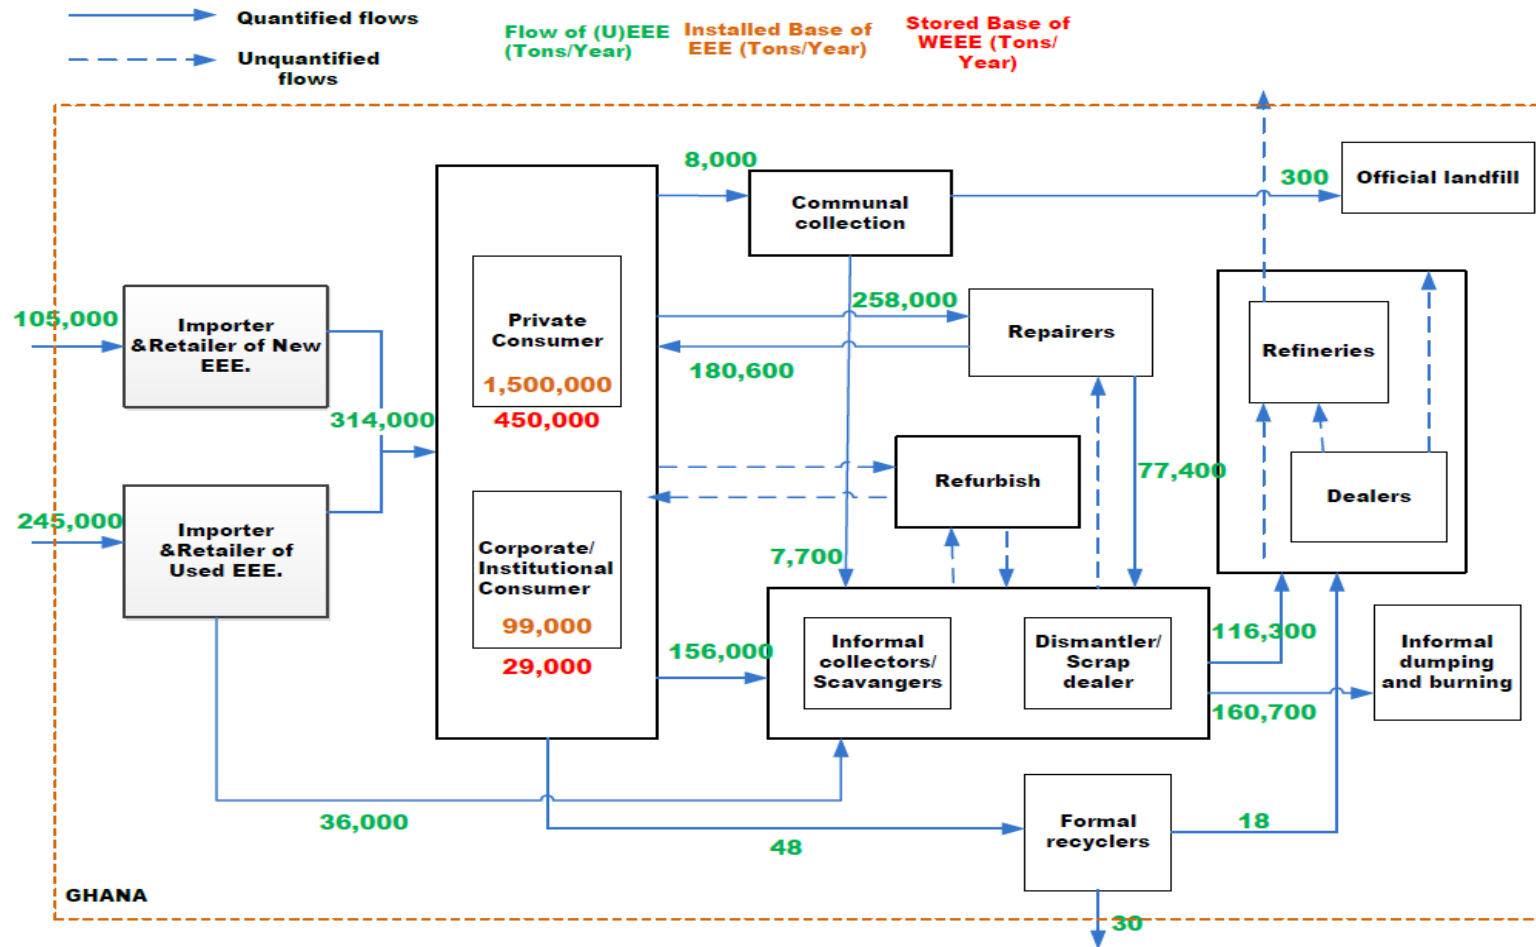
Quantified flows

Unquantified flows

Flow of (U)EEE (Tons/Year)

Installed Base of EEE (Tons/Year)

Stored Base of WEEE (Tons/ Year)

8,000

Communal collection

300

Official landfill

105,000

Importer &Retailer of New EEE.

Private Consumer

1,500,000

450,000

258,000

Repairers

180,600

Refineries

314,000

Refurbish

77,400

Dealers

245,000

Importer &Retailer of Used EEE.

Corporate/ Institutional Consumer

99,000

29,000

7,700

156,000

Informal collectors/ Scavangers

Dismantler/ Scrap dealer

116,300

160,700

Informal dumping and burning

36,000

48

Formal recyclers

18

GHANA

30